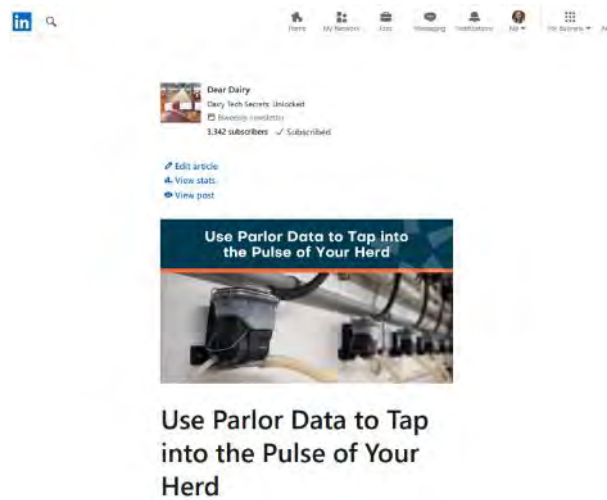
in

Home My Network Jobs Messaging Notifications Me For Business

Dear Dairy
Dairy Tech Secrets: Unlocked
Biweekly newsletter
3,342 subscribers ✓ Subscribed

Edit article
View stats
View post

Use Parlor Data to Tap into the Pulse of Your Herd

Use Parlor Data to Tap into the Pulse of Your Herd